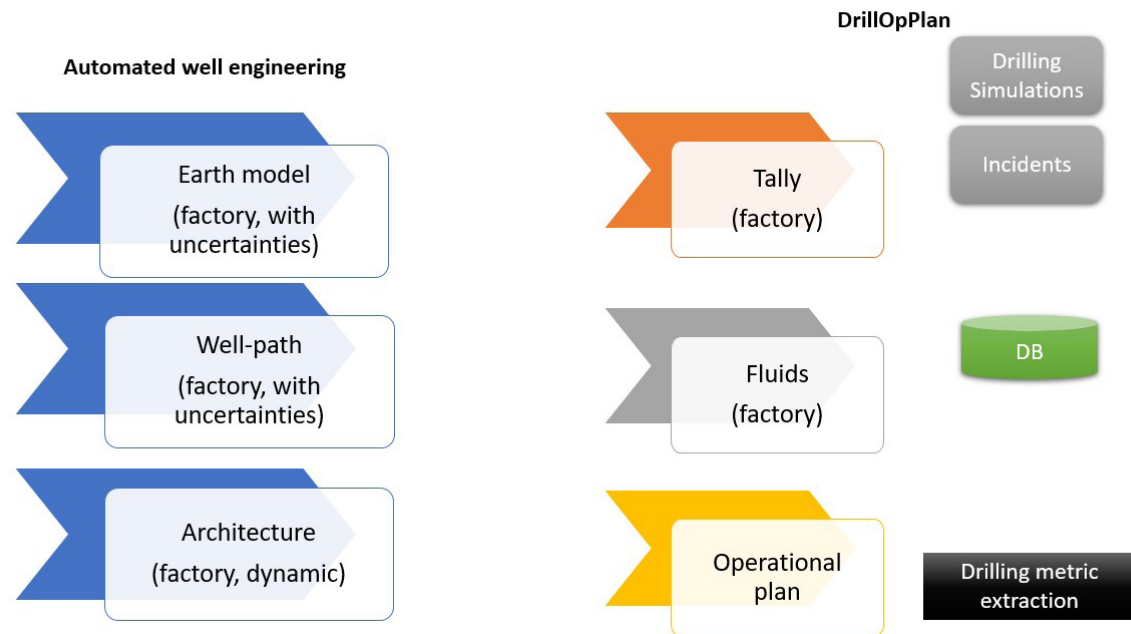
Automated well engineering

Earth model
(factory, with uncertainties)

Well-path
(factory, with uncertainties)

Architecture
(factory, dynamic)

DrillOpPlan

Tally
(factory)

Fluids
(factory)

Operational plan

Drilling Simulations

Incidents

DB

Drilling metric extraction